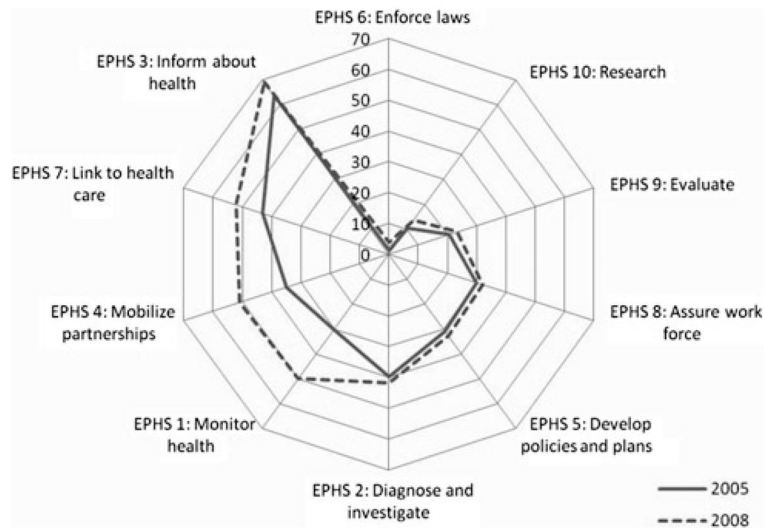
EPHS 6: Enforce laws

70
60
50
40
30
20
10
0

EPHS 10: Research

EPHS 9: Evaluate

EPHS 8: Assure work force

EPHS 5: Develop policies and plans

EPHS 2: Diagnose and investigate

EPHS 1: Monitor health

EPHS 4: Mobilize partnerships

EPHS 7: Link to health care

EPHS 3: Inform about health

2005
2008